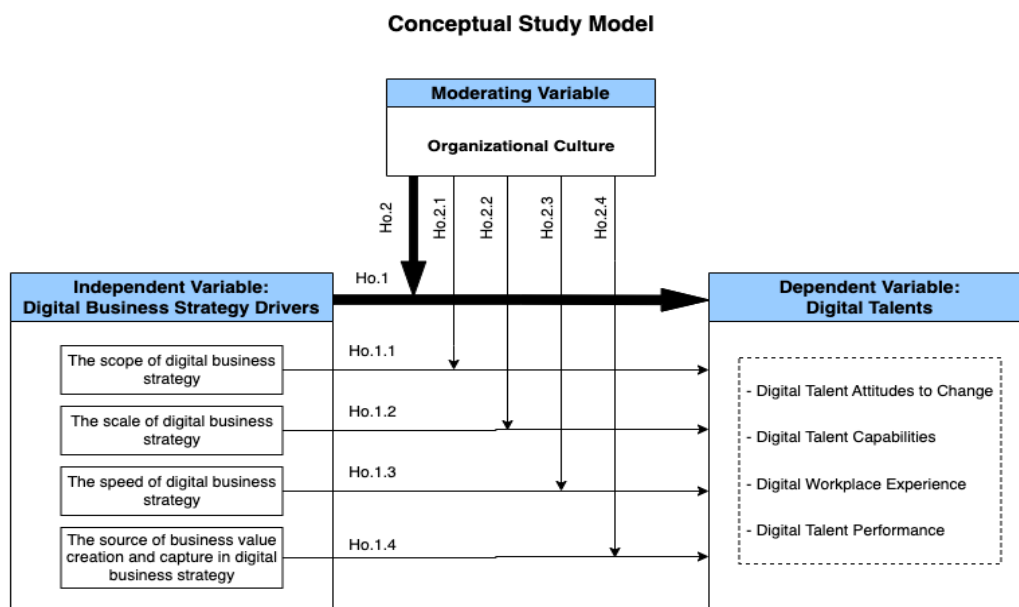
Conceptual Study Model

Moderating Variable

Organizational Culture

Ho.2

Ho.2.1

Ho.2.2

Ho.2.3

Ho.2.4

Independent Variable:
Digital Business Strategy Drivers

Ho.1

Dependent Variable:
Digital Talents

The scope of digital business strategy

Ho.1.1

The scale of digital business strategy

Ho.1.2

The speed of digital business strategy

Ho.1.3

The source of business value creation and capture in digital business strategy

Ho.1.4

- Digital Talent Attitudes to Change

- Digital Talent Capabilities

- Digital Workplace Experience

- Digital Talent Performance